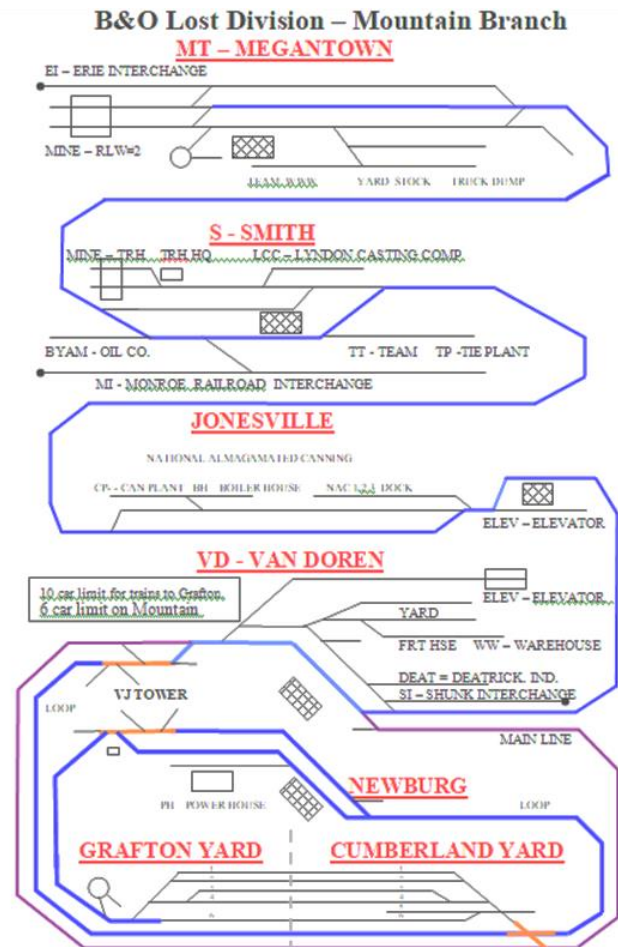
B&O Lost Division – Mountain Branch

MT – MEGANTOWN

EI – ERIE INTERCHANGE

MINE – RLW=2

TEAM-WBW

YARD STOCK

TRUCK DUMP

S - SMITH

MINE – TRH

TRH HQ

LCC – LYNDON CASTING COMP.

BYAM - OIL CO.

TT - TEAM

TP -TIE PLANT

MI - MONROE RAILROAD INTERCHANGE

JONESVILLE

NATIONAL ALMAGAMATED CANNING

CP - CAN PLANT

BH BOILER HOUSE

NAC 1,2,3 DOCK

ELEV – ELEVATOR

VD - VAN DOREN

10 car limit for trains to Grafton.
6 car limit on Mountain

ELEV – ELEVATOR

YARD

FRT HSE

WW – WAREHOUSE

DEAT = DEATRICK. IND.

SI – SHUNK INTERCHANGE

VJ TOWER

LOOP

MAIN LINE

NEWBURG

PH POWER HOUSE

LOOP

GRAFTON YARD

CUMBERLAND YARD